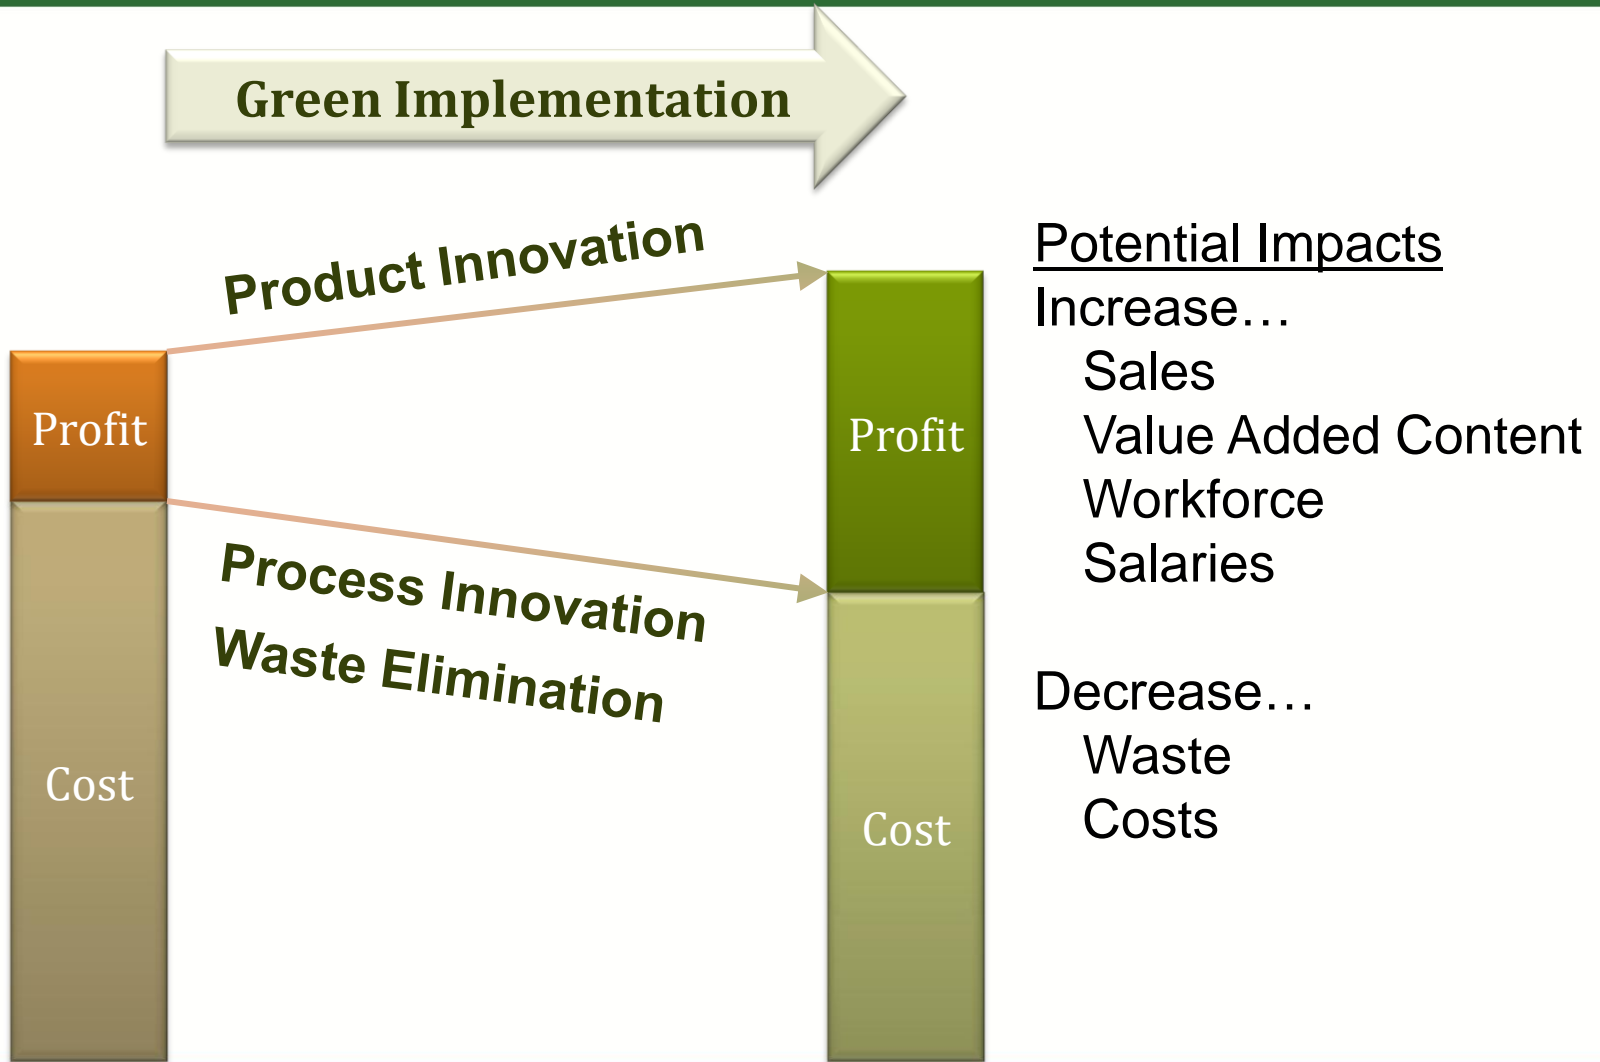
Green Implementation

Product Innovation

Profit

Cost

Process Innovation
Waste Elimination

Profit

Cost

Potential Impacts
Increase…
Sales
Value Added Content
Workforce
Salaries

Decrease…
Waste
Costs